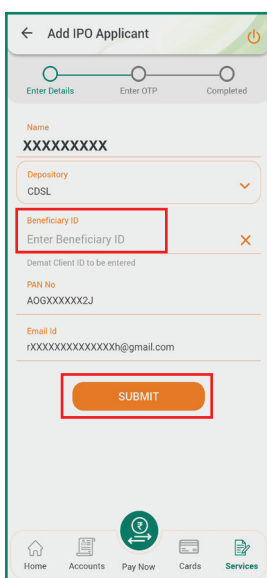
← Add IPO Applicant

Enter Details
Enter OTP
Completed

Name
XXXXXXXXX

Depository
CDSL

Beneficiary ID
Enter Beneficiary ID
Demat Client ID to be entered

PAN No
AOGXXXXX2J

Email Id
rXXXXXXXXXXXXXXh@gmail.com

SUBMIT

Home
Accounts
Pay Now
Cards
Services